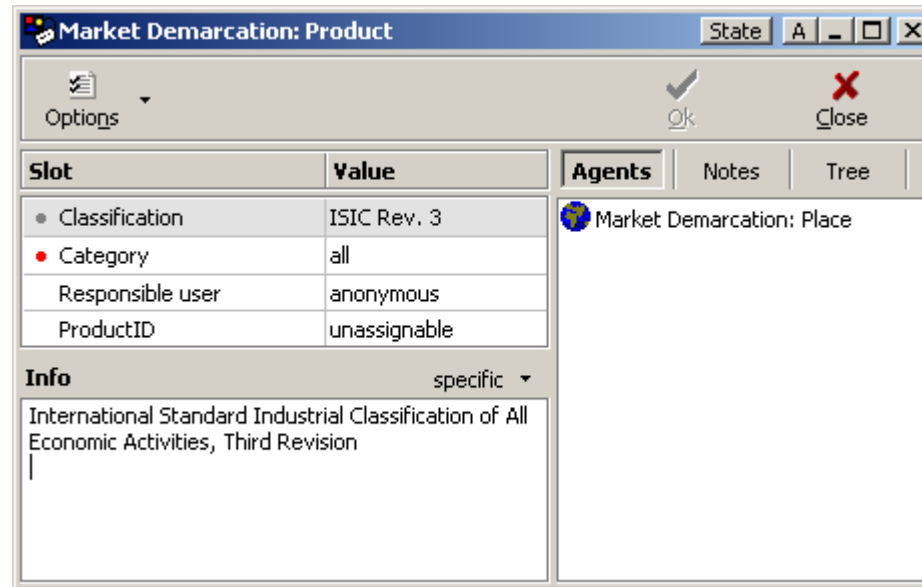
Market Demarcation: Product

State A

Options

Ok

Close

| Slot | Value |
|---|---|
| Classification | ISIC Rev. 3 |
| Category | all |
| Responsible user | anonymous |
| ProductID | unassignable |

Info

specific

International Standard Industrial Classification of All Economic Activities, Third Revision

Agents

Notes

Tree

Market Demarcation: Place